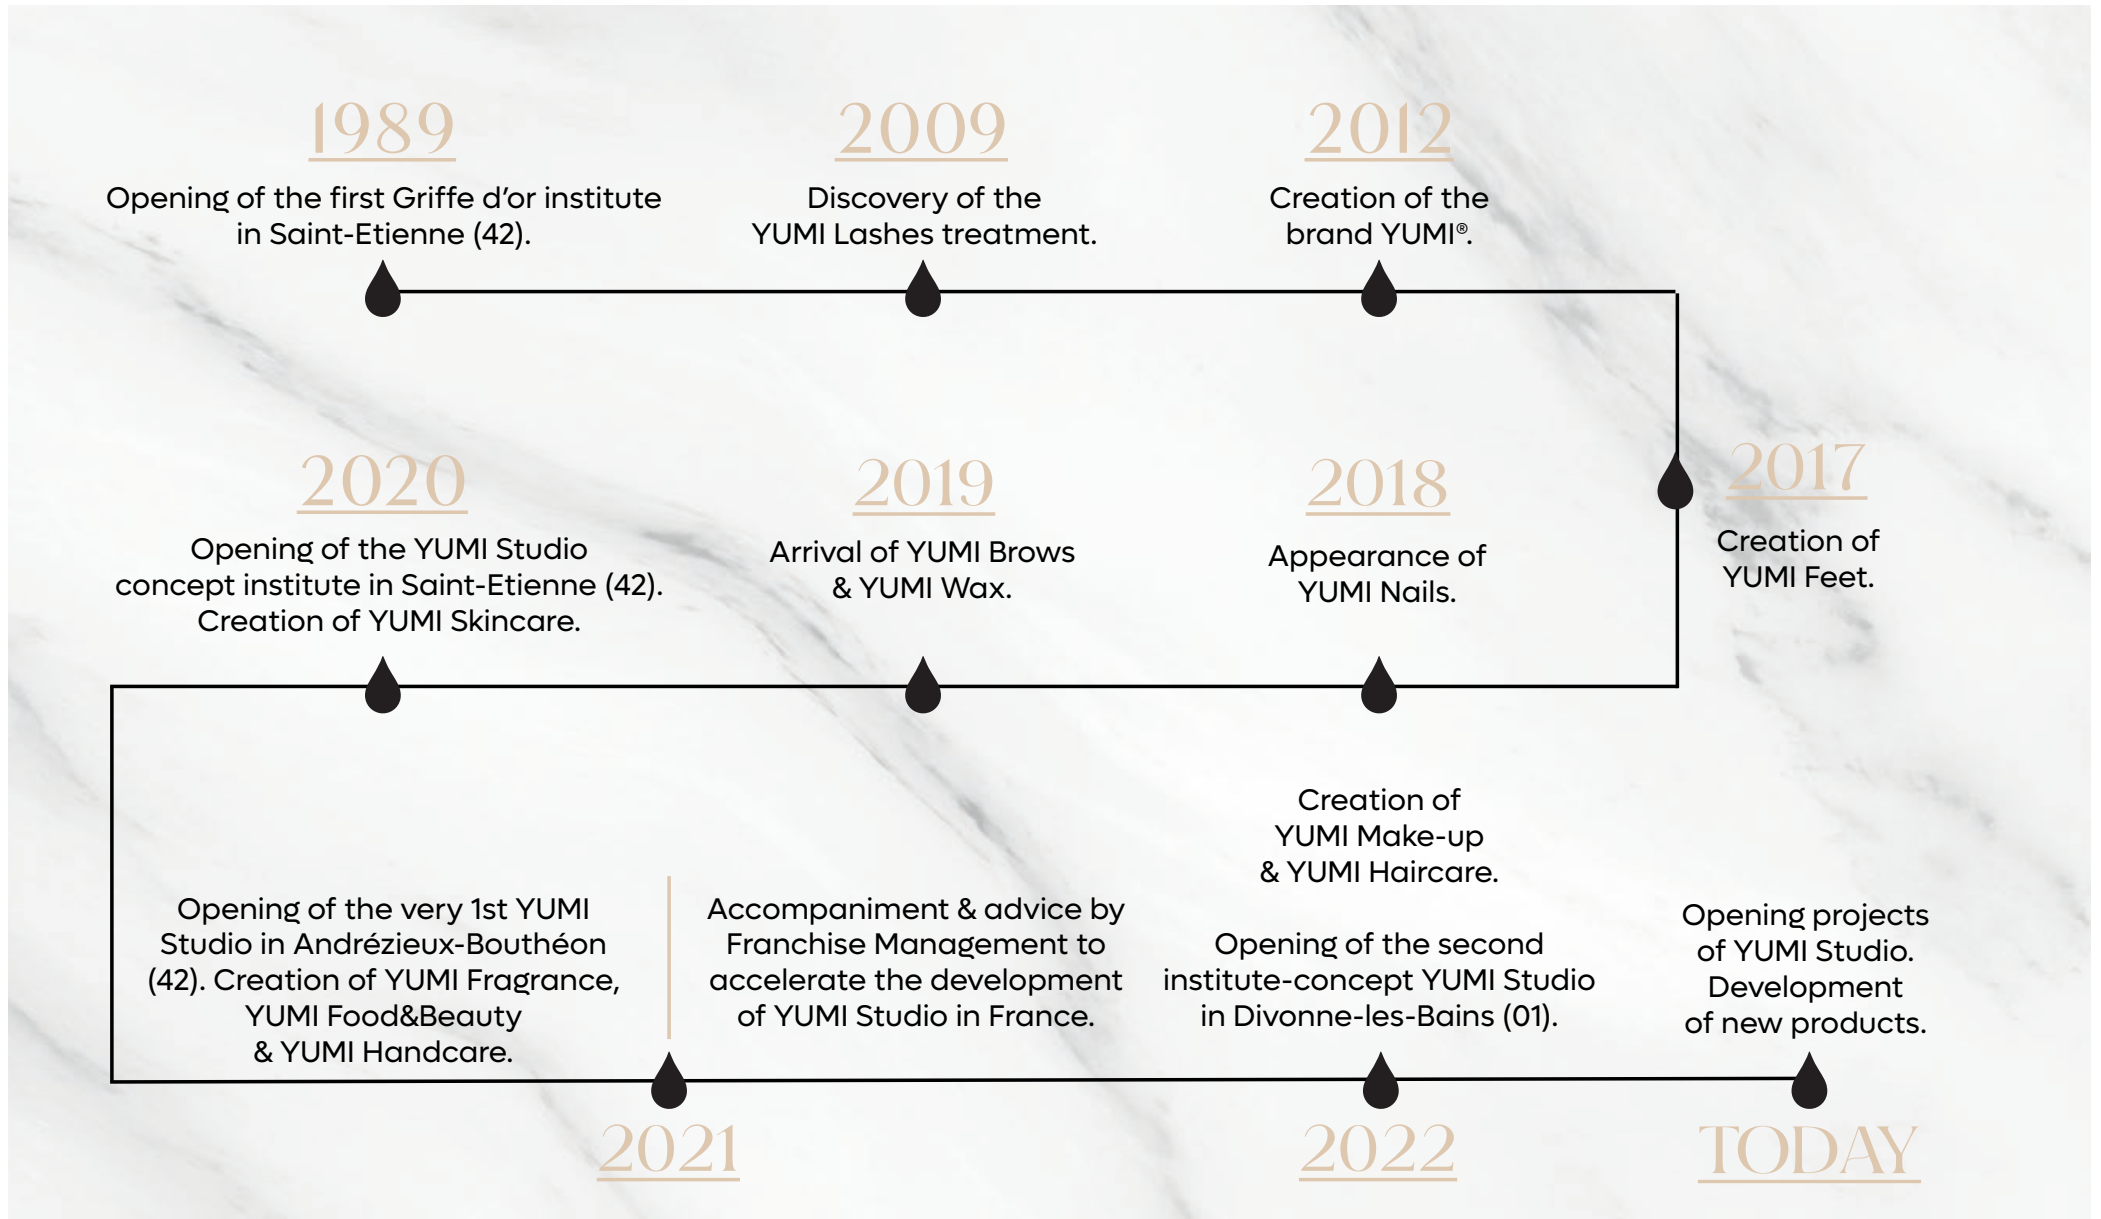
1989
Opening of the first Griffe d'or institute in Saint-Etienne (42).

2009
Discovery of the YUMI Lashes treatment.

2012
Creation of the brand YUMI®.

2017
Creation of YUMI Feet.

2018
Appearance of YUMI Nails.

2019
Arrival of YUMI Brows & YUMI Wax.

2020
Opening of the YUMI Studio concept institute in Saint-Etienne (42). Creation of YUMI Skincare.

Opening of the very 1st YUMI Studio in Andrézieux-Bouthéon (42). Creation of YUMI Fragrance, YUMI Food&Beauty & YUMI Handcare.

Accompaniment & advice by Franchise Management to accelerate the development of YUMI Studio in France.

2021

Creation of YUMI Make-up & YUMI Haircare.

Opening of the second institute-concept YUMI Studio in Divonne-les-Bains (01).

2022

Opening projects of YUMI Studio. Development of new products.

TODAY